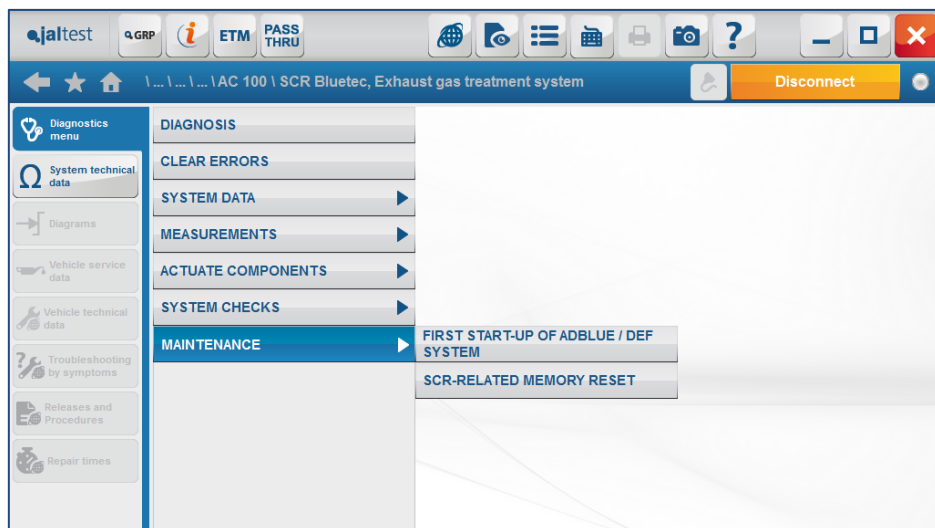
jaltest
GRP
ETM
PASS THRU

\ ... \ ... \ ... \ AC 100 \ SCR Bluetec, Exhaust gas treatment system
Disconnect

Diagnostics menu
System technical data
Diagrams
Vehicle service data
Vehicle technical data
Troubleshooting by symptoms
Releases and Procedures
Repair times

DIAGNOSIS
CLEAR ERRORS
SYSTEM DATA
MEASUREMENTS
ACTUATE COMPONENTS
SYSTEM CHECKS
MAINTENANCE

FIRST START-UP OF ADBLUE / DEF SYSTEM
SCR-RELATED MEMORY RESET